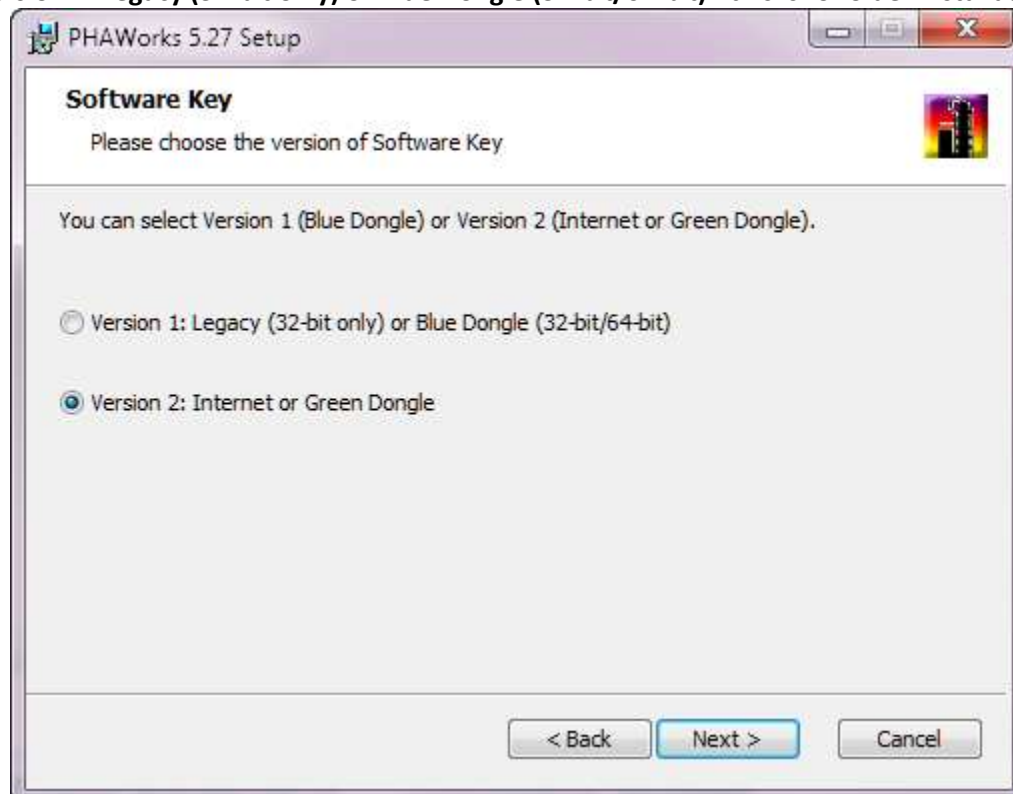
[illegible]

PHAWorks 5.27 Setup

Software Key

Please choose the version of Software Key

You can select Version 1 (Blue Dongle) or Version 2 (Internet or Green Dongle).

Version 1: Legacy (32-bit only) or Blue Dongle (32-bit/64-bit)

Version 2: Internet or Green Dongle

< Back Next > Cancel